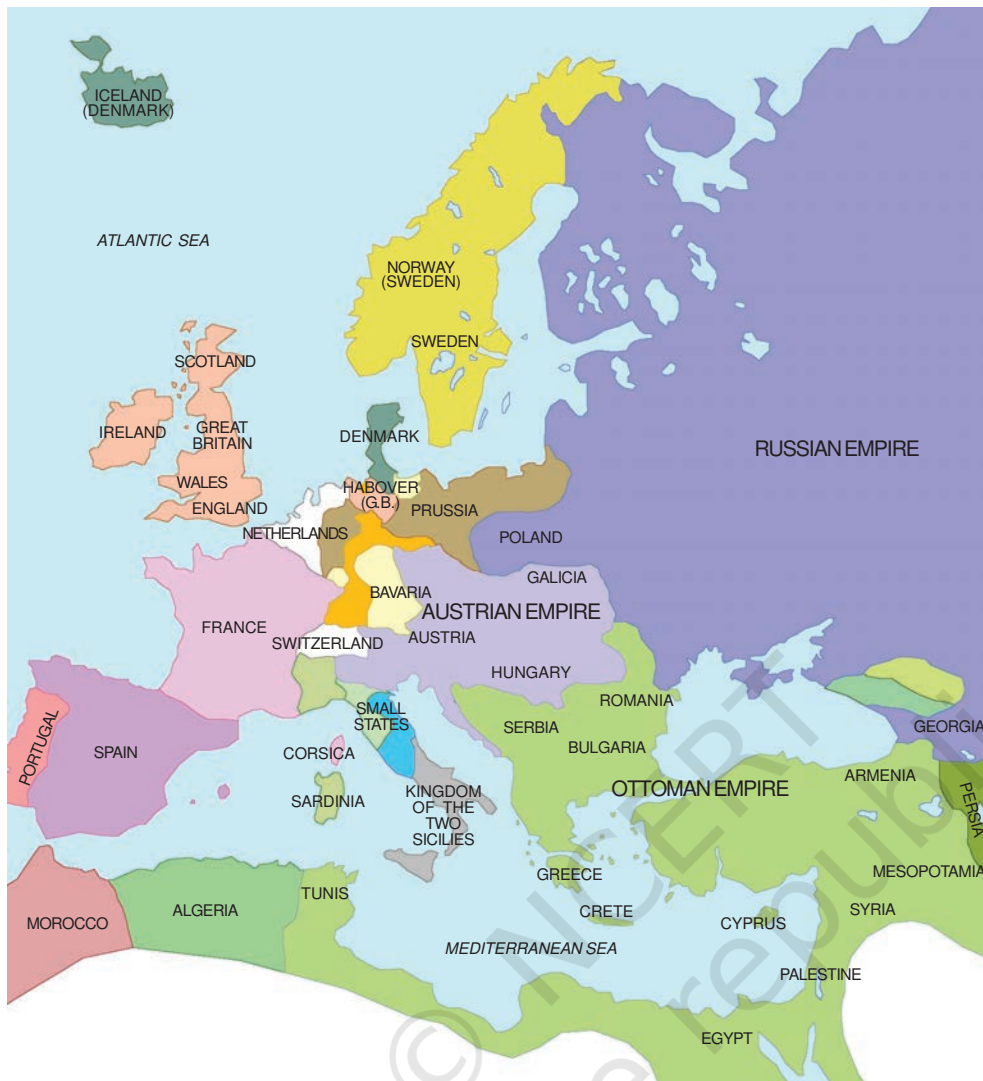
ICELAND (DENMARK)

ATLANTIC SEA

NORWAY (SWEDEN)

SWEDEN

SCOTLAND

IRELAND

GREAT BRITAIN

WALES

ENGLAND

DENMARK

HABOVER (G.B.)

PRUSSIA

NETHERLANDS

POLAND

RUSSIAN EMPIRE

GALICIA

BAVARIA

AUSTRIAN EMPIRE

FRANCE

SWITZERLAND

AUSTRIA

HUNGARY

ROMANIA

PORTUGAL

SPAIN

SMALL STATES

SERBIA

BULGARIA

GEORGIA

CORSICA

SARDINIA

KINGDOM OF THE TWO SICILIES

OTTOMAN EMPIRE

ARMENIA

PERSIA

GREECE

MESOPOTAMIA

MOROCCO

ALGERIA

TUNIS

CRETE

CYPRUS

SYRIA

MEDITERRANEAN SEA

PALESTINE

EGYPT

© NCERT not to be republished